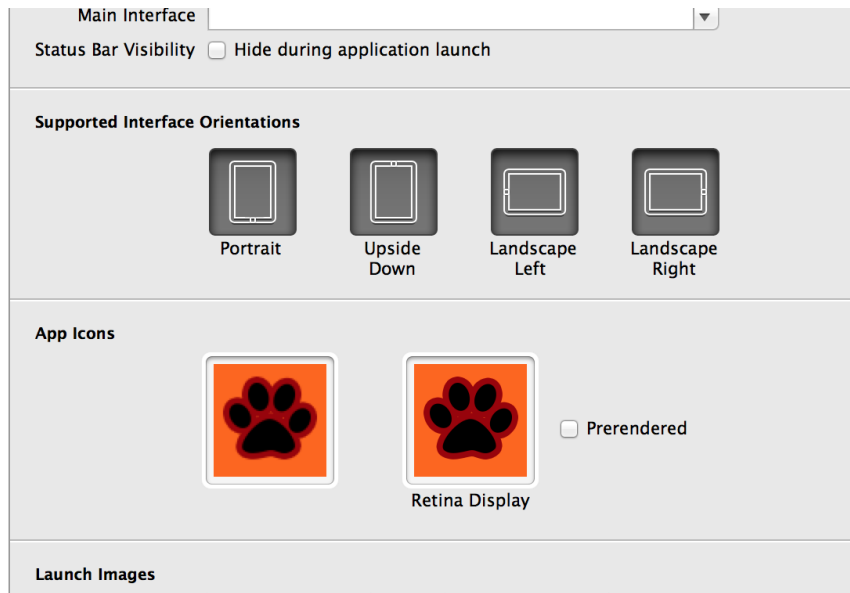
Main Interface

Status Bar Visibility Hide during application launch

Supported Interface Orientations

Portrait

Upside Down

Landscape Left

Landscape Right

App Icons

Prerendered

Retina Display

Launch Images